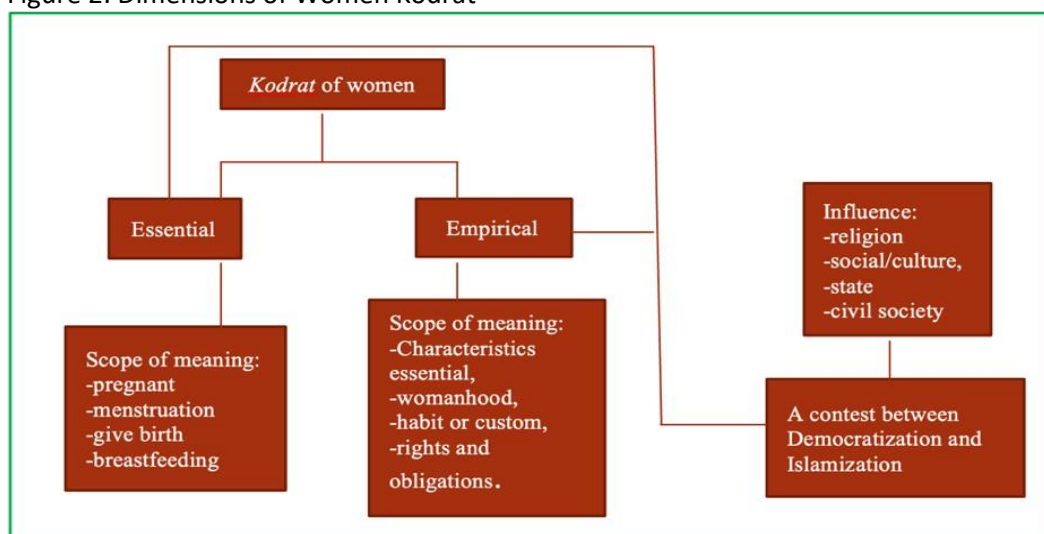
Figure 2. Dimensions of Women Kodrat

*Kodrat* of women

Essential

Empirical

Influence:
-religion
-social/culture,
-state
-civil society

Scope of meaning:
-pregnant
-menstruation
-give birth
-breastfeeding

Scope of meaning:
-Characteristics essential,
-womanhood,
-habit or custom,
-rights and obligations.

A contest between Democratization and Islamization